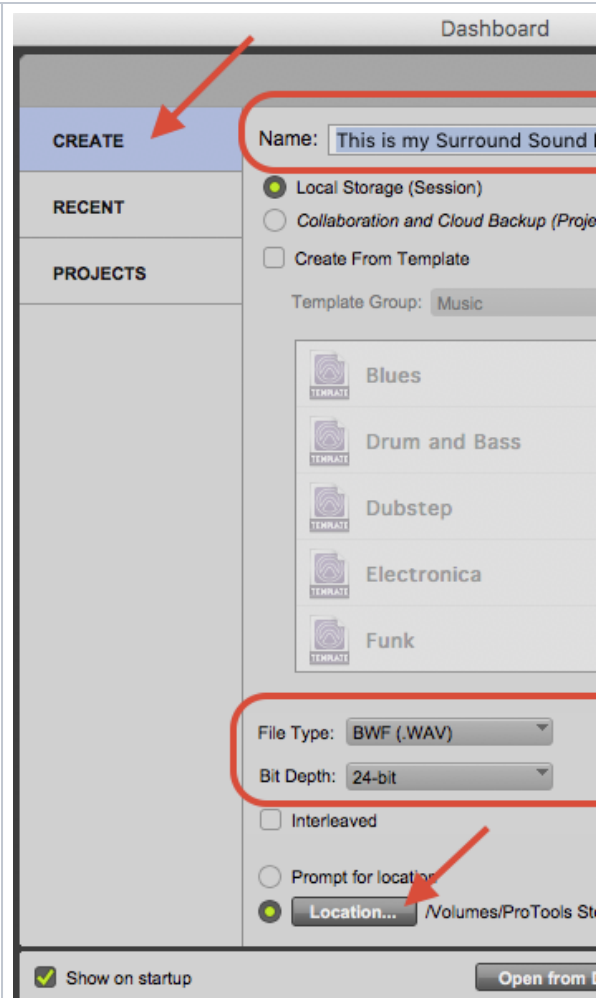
Dashboard

CREATE

RECENT

PROJECTS

Name: This is my Surround Sound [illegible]

Local Storage (Session)

Collaboration and Cloud Backup (Proje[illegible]

Create From Template

Template Group: Music

TEMPLATE Blues

TEMPLATE Drum and Bass

TEMPLATE Dubstep

TEMPLATE Electronica

TEMPLATE Funk

File Type: BWF (.WAV)

Bit Depth: 24-bit

Interleaved

Prompt for locatio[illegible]

Location... /Volumes/ProTools St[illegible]

Show on startup

Open from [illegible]